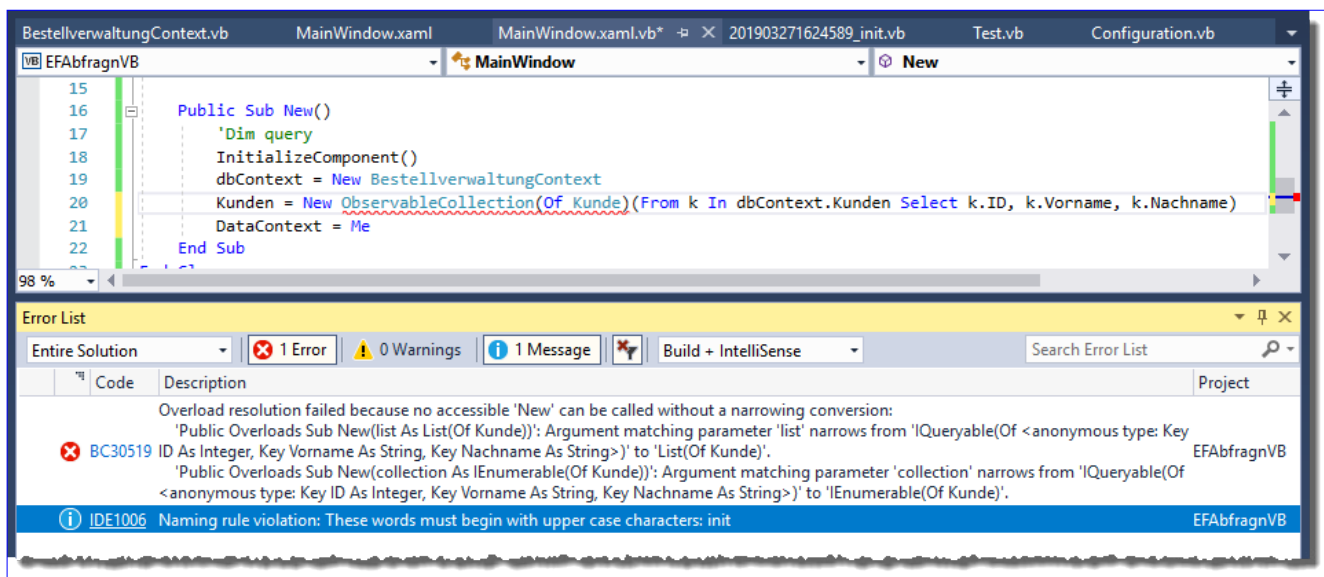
BestellverwaltungContext.vb | MainWindow.xaml | MainWindow.xaml.vb* | 201903271624589_init.vb | Test.vb | Configuration.vb

EFAbfragnVB | MainWindow | New

15
16 Public Sub New()
17 'Dim query
18 InitializeComponent()
19 dbContext = New BestellverwaltungContext
20 Kunden = New ObservableCollection(Of Kunde)(From k In dbContext.Kunden Select k.ID, k.Vorname, k.Nachname)
21 DataContext = Me
22 End Sub

98 %

Error List

Entire Solution | 1 Error | 0 Warnings | 1 Message | Build + IntelliSense | Search Error List

| | Code | Description | Project |
|---|---|---|---|
| | BC30519 | Overload resolution failed because no accessible 'New' can be called without a narrowing conversion: 'Public Overloads Sub New(list As List(Of Kunde))': Argument matching parameter 'list' narrows from 'IQueryable(Of <anonymous type: Key ID As Integer, Key Vorname As String, Key Nachname As String>)' to 'List(Of Kunde)'. 'Public Overloads Sub New(collection As IEnumerable(Of Kunde))': Argument matching parameter 'collection' narrows from 'IQueryable(Of <anonymous type: Key ID As Integer, Key Vorname As String, Key Nachname As String>)' to 'IEnumerable(Of Kunde)'. | EFAbfragnVB |
| | IDE1006 | Naming rule violation: These words must begin with upper case characters: init | EFAbfragnVB |